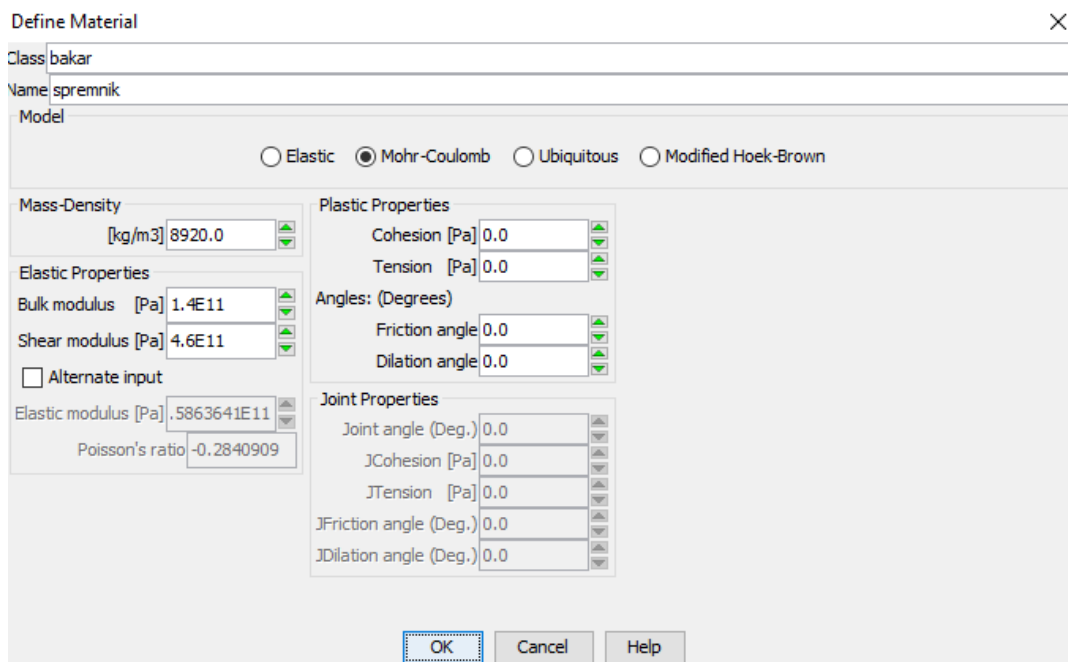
Define Material

×

Class bakar
Name spremnik

Model
Elastic   Mohr-Coulomb   Ubiquitous   Modified Hoek-Brown

Mass-Density
[kg/m3] 8920.0

Elastic Properties
Bulk modulus [Pa] 1.4E11
Shear modulus [Pa] 4.6E11
Alternate input
Elastic modulus [Pa] .5863641E11
Poisson's ratio -0.2840909

Plastic Properties
Cohesion [Pa] 0.0
Tension [Pa] 0.0
Angles: (Degrees)
Friction angle 0.0
Dilation angle 0.0

Joint Properties
Joint angle (Deg.) 0.0
JCohesion [Pa] 0.0
JTension [Pa] 0.0
JFriction angle (Deg.) 0.0
JDilation angle (Deg.) 0.0

OK   Cancel   Help